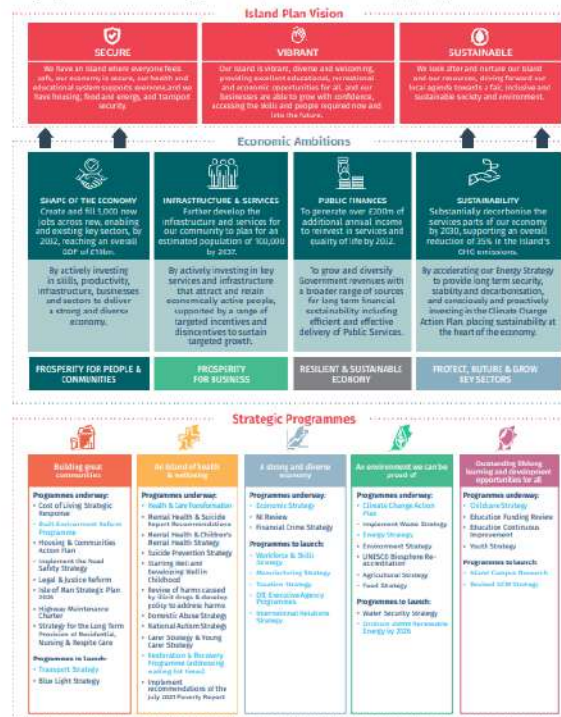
Island Plan Vision

SECURE
We have an island where everyone feels safe, our economy is secure, our health and educational system supports everyone and we have housing, food and energy, and transport security.

VIBRANT
Our island is vibrant, diverse and welcoming, providing excellent educational, recreational and economic opportunities for all, and our businesses are able to grow with confidence, accessing the skills and people required now and into the future.

SUSTAINABLE
We look after and nurture our island and our resources, driving forward our local agenda towards a fair, inclusive and sustainable society and environment.

Economic Ambitions

SHAPE OF THE ECONOMY
Create and fill 5,000 new jobs across new, enabling and existing key sectors, by 2032, reaching an overall GDP of £10bn.

By actively investing in skills, productivity, infrastructure, businesses and sectors to deliver a strong and diverse economy.

INFRASTRUCTURE & SERVICES
Further develop the infrastructure and services for our community to plan for an estimated population of 100,000 by 2037.

By actively investing in key services and infrastructure that attract and retain economically active people, supported by a range of targeted incentives and disincentives to sustain targeted growth.

PUBLIC FINANCES
To generate over £200m of additional annual income to reinvest in services and quality of life by 2032.

To grow and diversify Government revenues with a broader range of sources for long term financial sustainability including efficient and effective delivery of Public Services.

SUSTAINABILITY
Substantially decarbonise the services parts of our economy by 2030, supporting an overall reduction of 35% in the Island's GHG emissions.

By accelerating our Energy Strategy to provide long term security, stability and decarbonisation, and consciously and proactively investing in the Climate Change Action Plan placing sustainability at the heart of the economy.

PROSPERITY FOR PEOPLE & COMMUNITIES

PROSPERITY FOR BUSINESS

RESILIENT & SUSTAINABLE ECONOMY

PROTECT, NURTURE & GROW KEY SECTORS

Strategic Programmes

Building great communities
Programmes underway:
• Cost of Living Strategic Response
• Built Environment Reform Programme
• Housing & Communities Action Plan
• Implement the Road Safety Strategy
• Legal & Justice Reform
• Isle of Man Strategic Plan 2026
• Highways Maintenance Charter
• Strategy for the Long Term Provision of Residential, Nursing & Respite Care
Programmes to launch:
• Transport Strategy
• Blue Light Strategy

An island of health & wellbeing
Programmes underway:
• Health & Care Transformation
• Mental Health & Suicide Report Recommendations
• Mental Health & Children's Mental Health Strategy
• Suicide Prevention Strategy
• Starting Well and Developing Well in Childhood
• Review of harms caused by illicit drugs & develop policy to address harms
• Domestic Abuse Strategy
• National Autism Strategy
• Carer Strategy & Young Carer Strategy
• Restoration & Recovery Programme (addressing waiting list times)
• Implement recommendations of the July 2021 Poverty Report

A strong and diverse economy
Programmes underway:
• Economic Strategy
• NI Review
• Financial Crime Strategy
Programmes to launch:
• Workforce & Skills Strategy
• Manufacturing Strategy
• Tourism Strategy
• DE Executive Agency Programmes
• International Relations Strategy

An environment we can be proud of
Programmes underway:
• Climate Change Action Plan
• Implement Waste Strategy
• Energy Strategy
• Environment Strategy
• UNESCO Biosphere Re-accreditation
• Agricultural Strategy
• Food Strategy
Programmes to launch:
• Water Security Strategy
• Increase 100% Renewable Energy by 2035

Outstanding lifelong learning and development opportunities for all
Programmes underway:
• Childcare Strategy
• Education Funding Review
• Education Continuous Improvement
• Youth Strategy
Programmes to launch:
• Island Campus Research
• Revised SEN Strategy